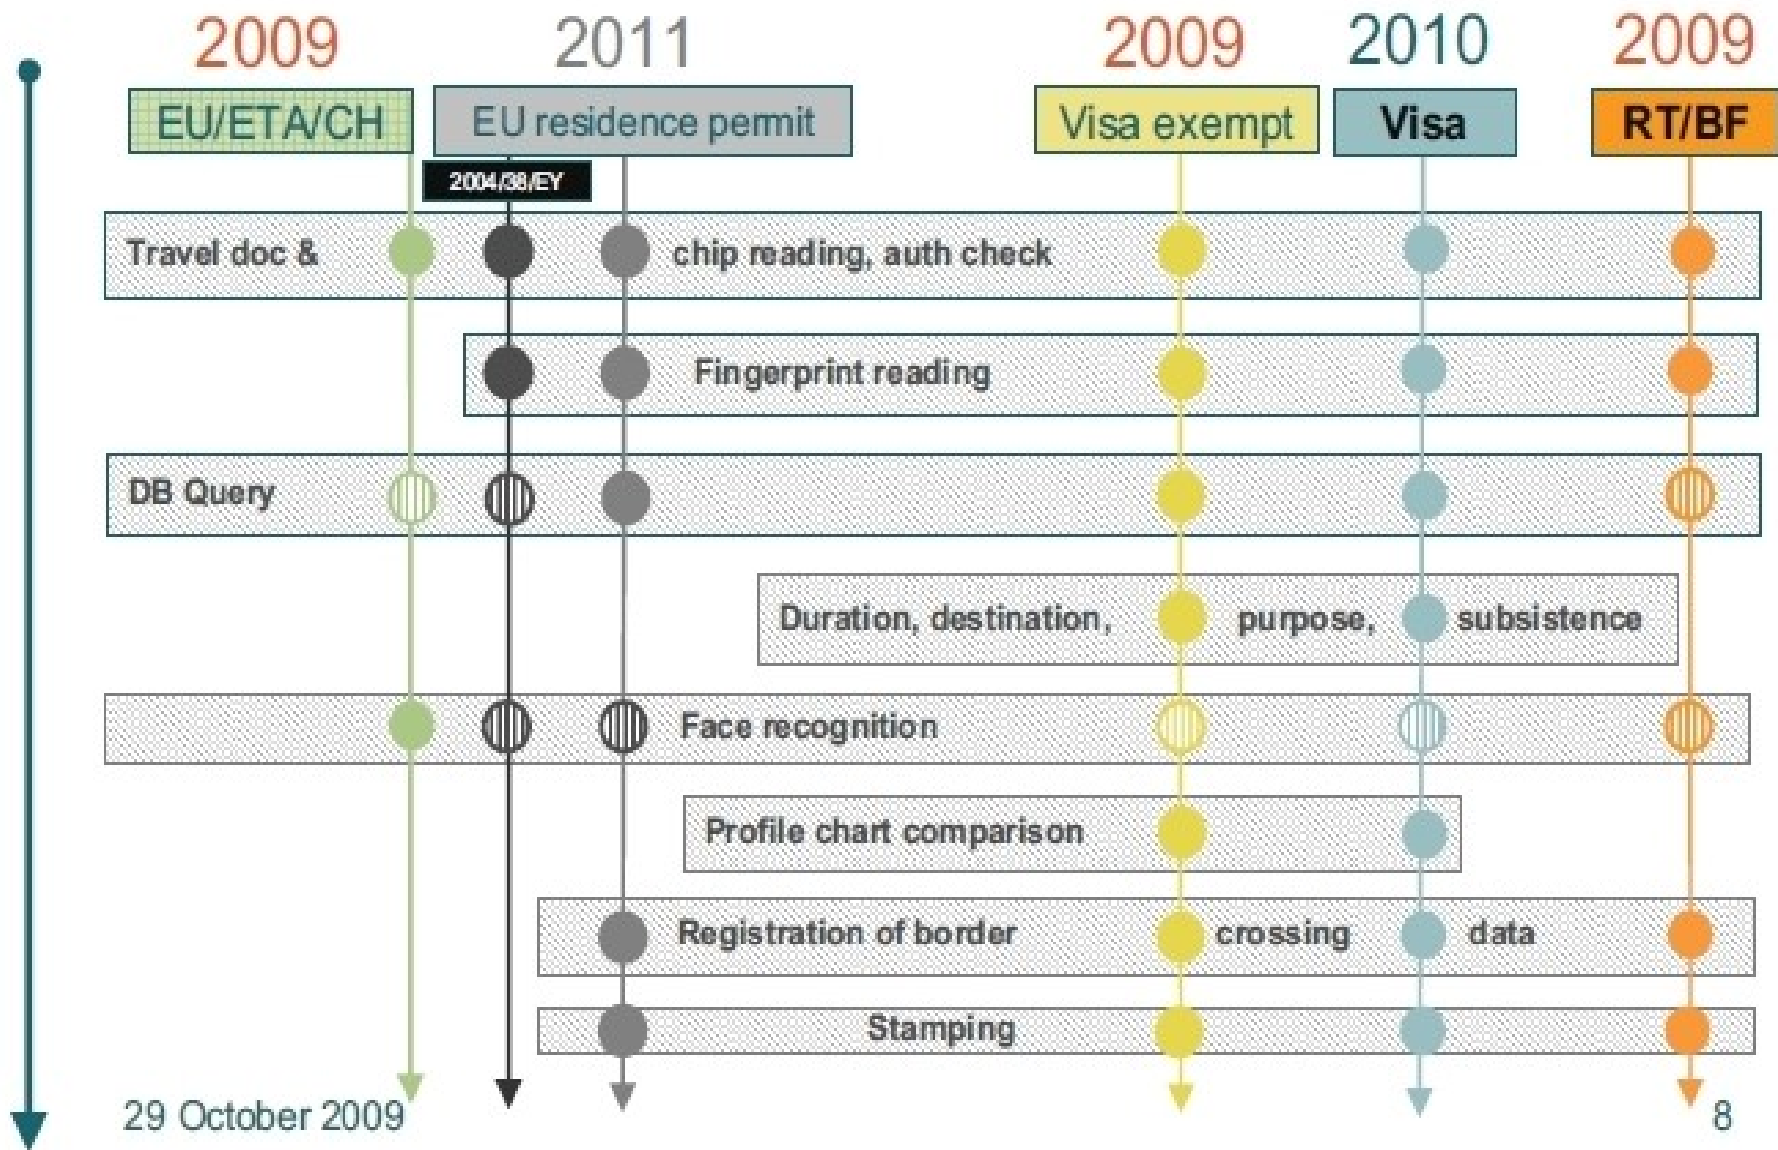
2009 2011 2009 2010 2009

EU/ETA/CH

EU residence permit

Visa exempt

Visa

RT/BF

2004/38/EY

Travel doc & chip reading, auth check

Fingerprint reading

DB Query

Duration, destination, purpose, subsistence

Face recognition

Profile chart comparison

Registration of border crossing data

Stamping

29 October 2009

8